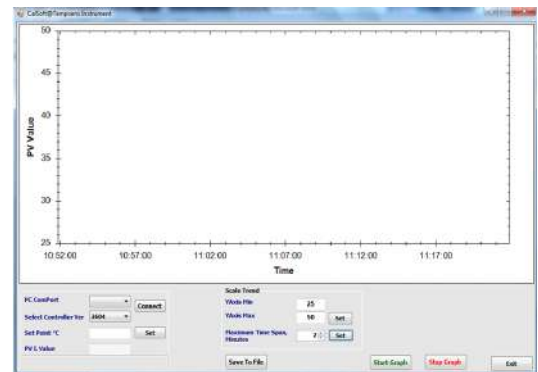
CalSoft@Tempsens Instrument

50
45
40
35
30
25

PV Value

10:52:00
10:57:00
11:02:00
11:07:00
11:12:00
11:17:00

Time

PC ComPort
Connect
Select Controller Ver 2604
Set Point °C
Set
PV1 Value

Scale Trend
YAxis Min 25
YAxis Max 50
Set
Maximum Time Span, Minutes 7
Set

Save To File
Start Graph
Stop Graph
Exit